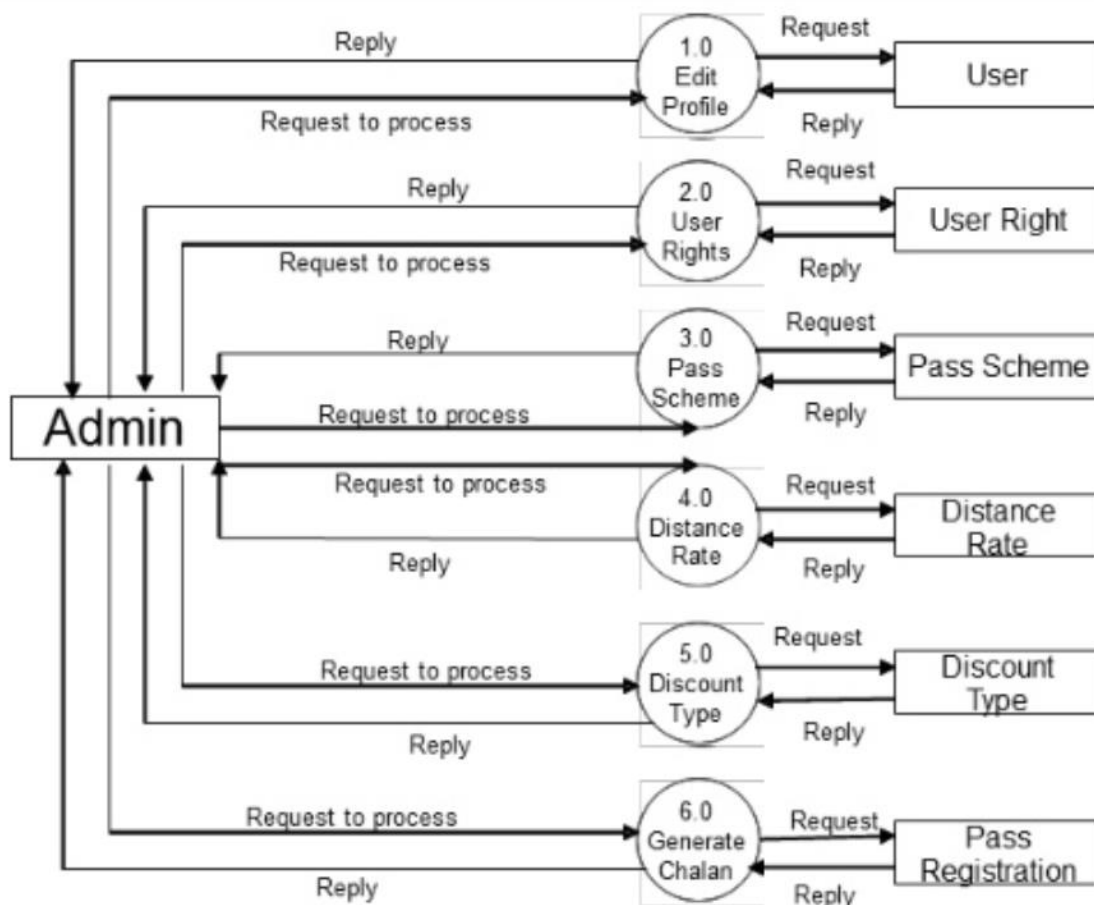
Reply
1.0 Edit Profile
Request
User
Request to process
Reply

Reply
2.0 User Rights
Request
User Right
Request to process
Reply

Reply
3.0 Pass Scheme
Request
Pass Scheme
Admin
Request to process
Reply

Request to process
4.0 Distance Rate
Request
Distance Rate
Reply
Reply

Request
5.0 Discount Type
Discount Type
Request to process
Reply
Reply

6.0 Generate Chalan
Request to process
Request
Pass Registration
Reply
Reply